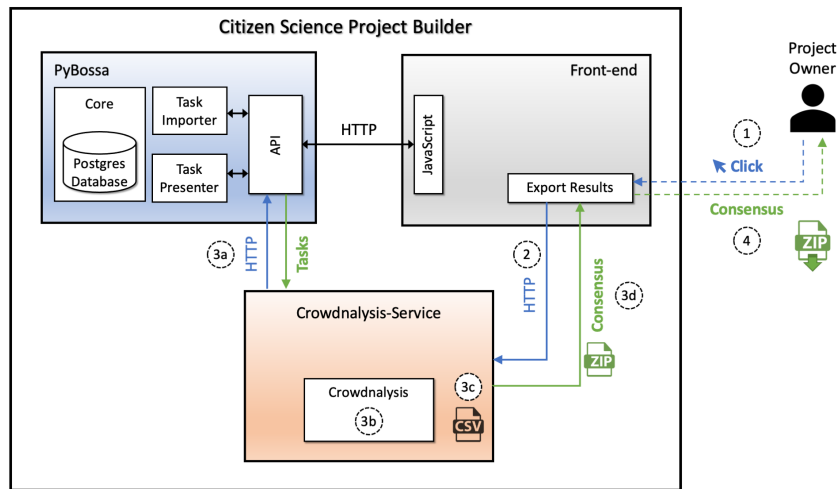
Citizen Science Project Builder

PyBossa

Core

Postgres Database

Task Importer

Task Presenter

API

HTTP

Front-end

JavaScript

Export Results

Project Owner

1

Click

Consensus

4

ZIP

3a

HTTP

Tasks

2

HTTP

Consensus

3d

Crowdnalysis-Service

ZIP

Crowdnalysis

3b

3c

CSV